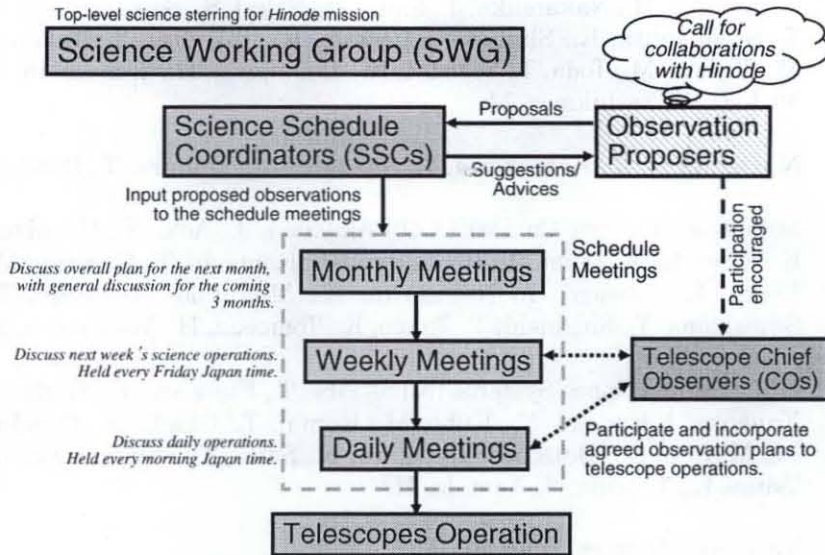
Top-level science stearing for *Hinode* mission

Science Working Group (SWG)

Call for collaborations with Hinode

Proposals

Science Schedule Coordinators (SSCs)

Observation Proposers

Suggestions/ Advices

Input proposed observations to the schedule meetings

Participation encouraged

Schedule Meetings

Discuss overall plan for the next month, with general discussion for the coming 3 months.

Monthly Meetings

Discuss next week's science operations. Held every Friday Japan time.

Weekly Meetings

Telescope Chief Observers (COs)

Discuss daily operations. Held every morning Japan time.

Daily Meetings

Participate and incorporate agreed observation plans to telescope operations.

Telescopes Operation